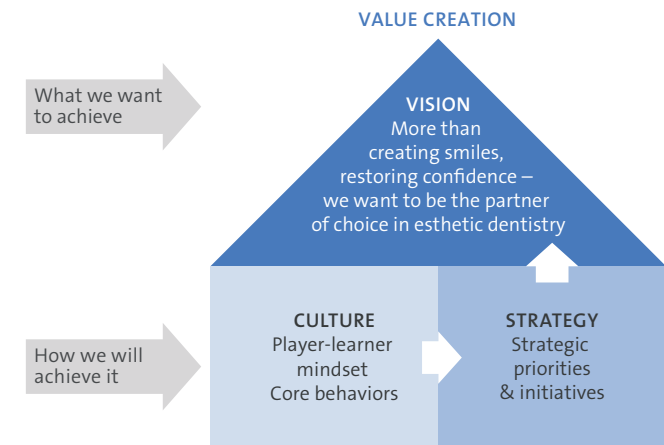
VALUE CREATION

What we want to achieve

VISION
More than creating smiles, restoring confidence – we want to be the partner of choice in esthetic dentistry

How we will achieve it

CULTURE
Player-learner mindset
Core behaviors

STRATEGY
Strategic priorities & initiatives